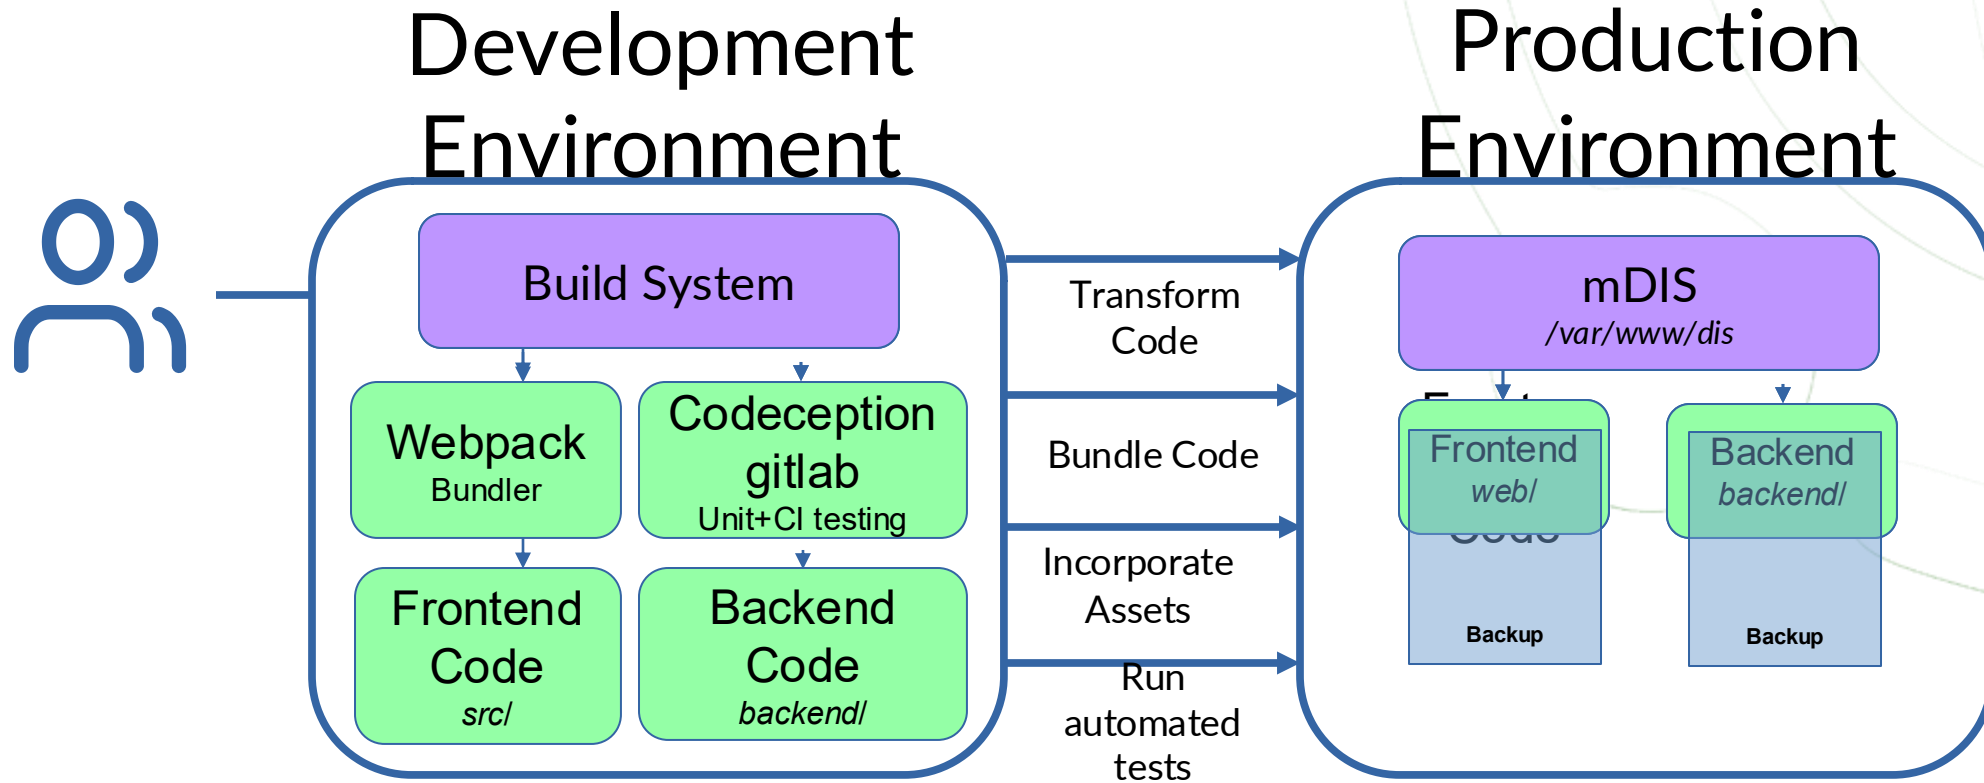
Development Environment

Production Environment

Build System

Webpack
Bundler

Codeception
gitlab
Unit+CI testing

Frontend
Code
src/

Backend
Code
backend/

Transform Code

Bundle Code

Incorporate Assets

Run automated tests

mDIS
/var/www/dis

Frontend
web/

Backend
backend/

Backup

Backup